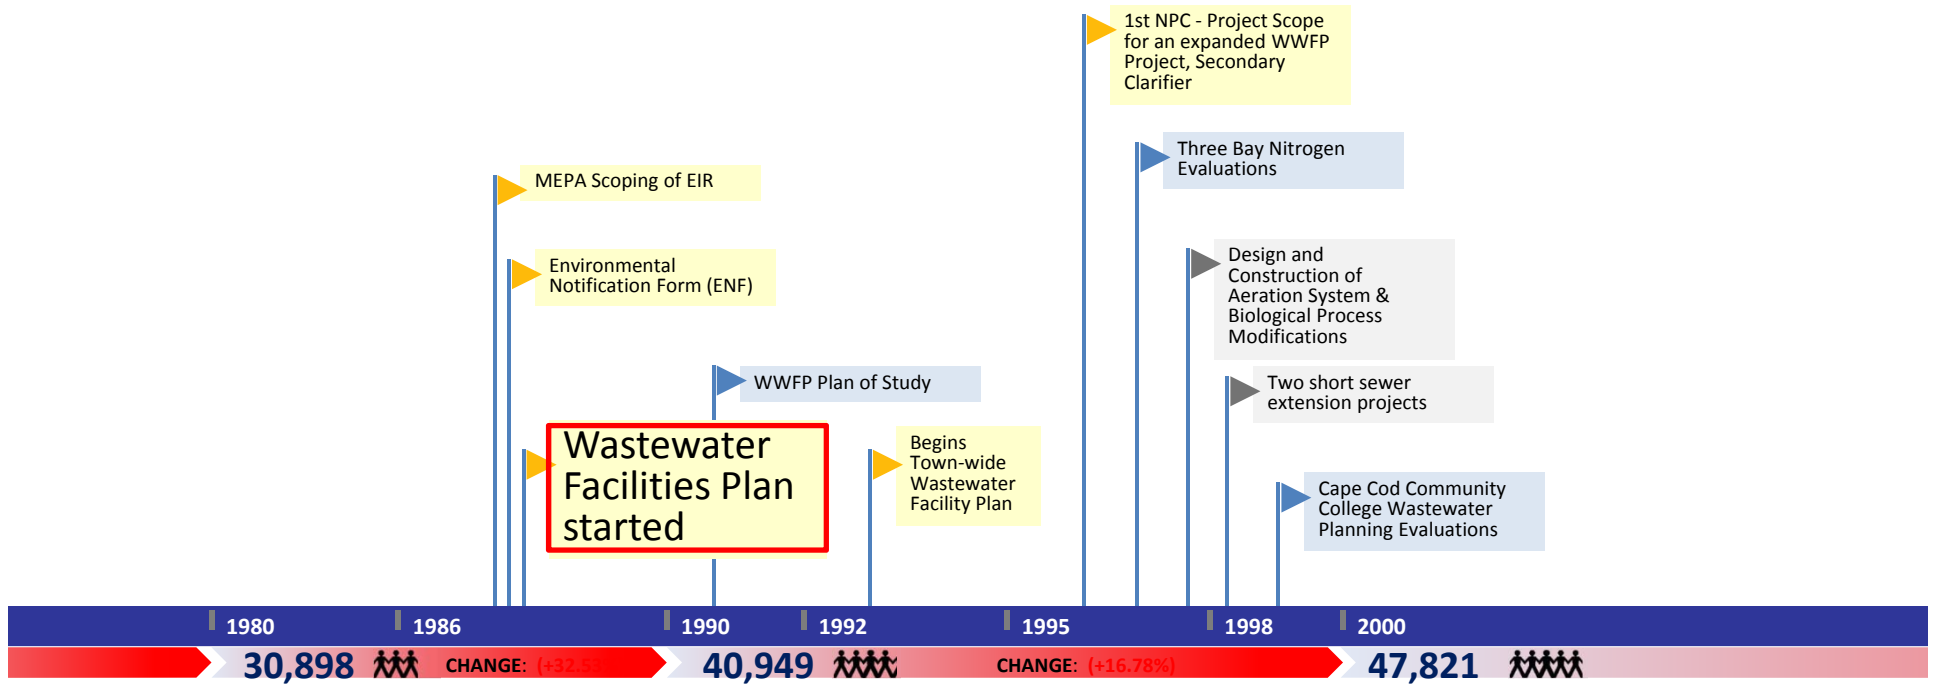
1st NPC - Project Scope for an expanded WWFP Project, Secondary Clarifier

Three Bay Nitrogen Evaluations

MEPA Scoping of EIR

Design and Construction of Aeration System & Biological Process Modifications

Environmental Notification Form (ENF)

WWFP Plan of Study

Two short sewer extension projects

Wastewater Facilities Plan started

Begins Town-wide Wastewater Facility Plan

Cape Cod Community College Wastewater Planning Evaluations

1980 1986 1990 1992 1995 1998 2000

30,898 CHANGE: (+32.53 40,949 CHANGE: (+16.78%) 47,821